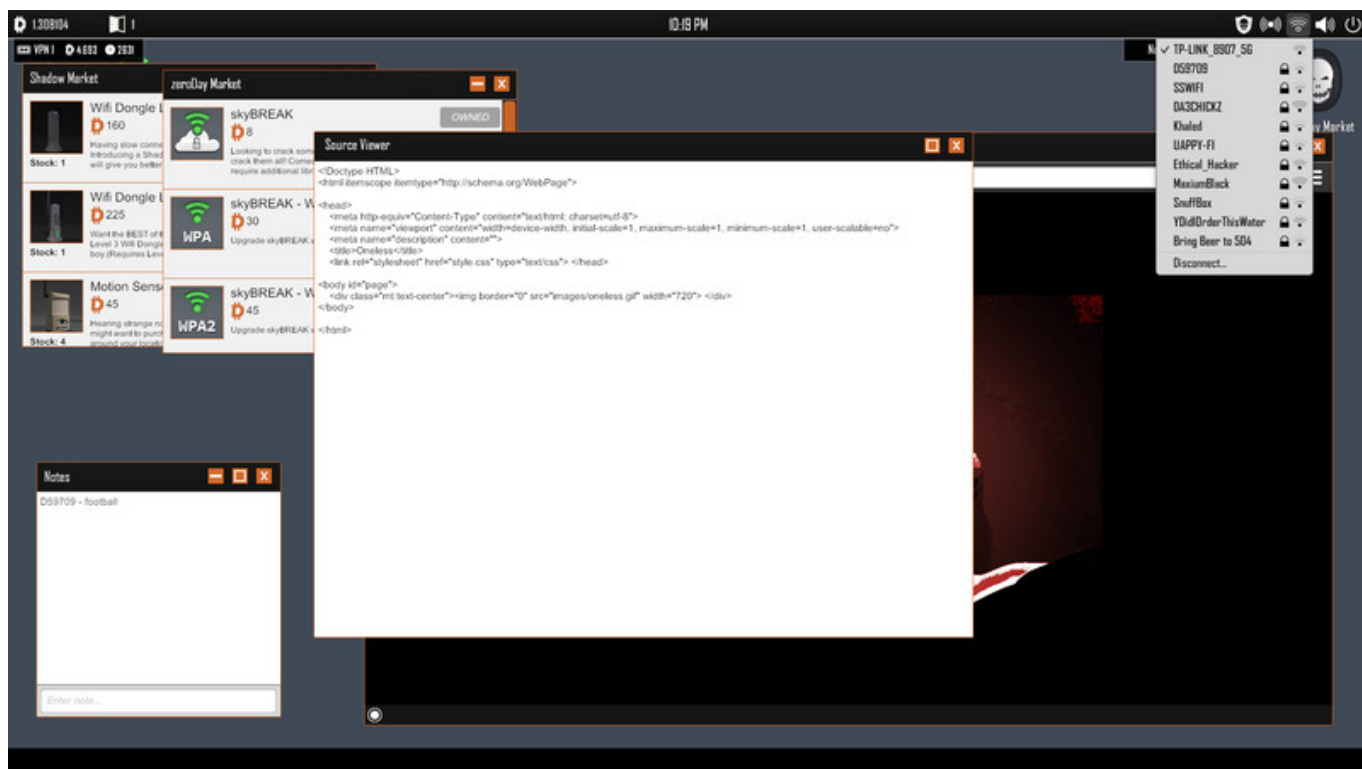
1.308104 1

10:19 PM

VPN 1 4.693 2631

Shadow Market

Wifi Dongle L
160
Having slow conne
Introducing a Shad
will give you bette
Stock: 1

Wifi Dongle L
225
Want the BEST of t
Level 3 Wifi Dongle
boy.(Requires Lev
Stock: 1

Motion Sens
45
Hearing strange n
might want to purc
around your locati
Stock: 4

zeroDay Market

skyBREAK
8
Looking to crack som
crack them all! Come
require additional lib
OWNED

WPA
skyBREAK - W
30
Upgrade skyBREAK

WPA2
skyBREAK - W
45
Upgrade skyBREAK

Source Viewer

<!Doctype HTML>
<html itemscope itemtype="http://schema.org/WebPage">

<head>
<meta http-equiv="Content-Type" content="text/html; charset=utf-8">
<meta name="viewport" content="width=device-width, initial-scale=1, maximum-scale=1, minimum-scale=1, user-scalable=no">
<meta name="description" content="">
<title>Oneless</title>
<link rel="stylesheet" href="style.css" type="text/css"> </head>

<body id="page">
<div class="mt text-center"><img border="0" src="images/oneless.gif" width="720"> </div>
</body>

</html>

Notes
D59709 - football
Enter note...

✓ TP-LINK_8907_5G
D59709
SSWIFI
DA3CHICKZ
Khaled
UAPPY-FI
Ethical_Hacker
MaxiumBlack
SnuffBox
YDidIOrderThisWater
Bring Beer to 504
Disconnect...

y Market